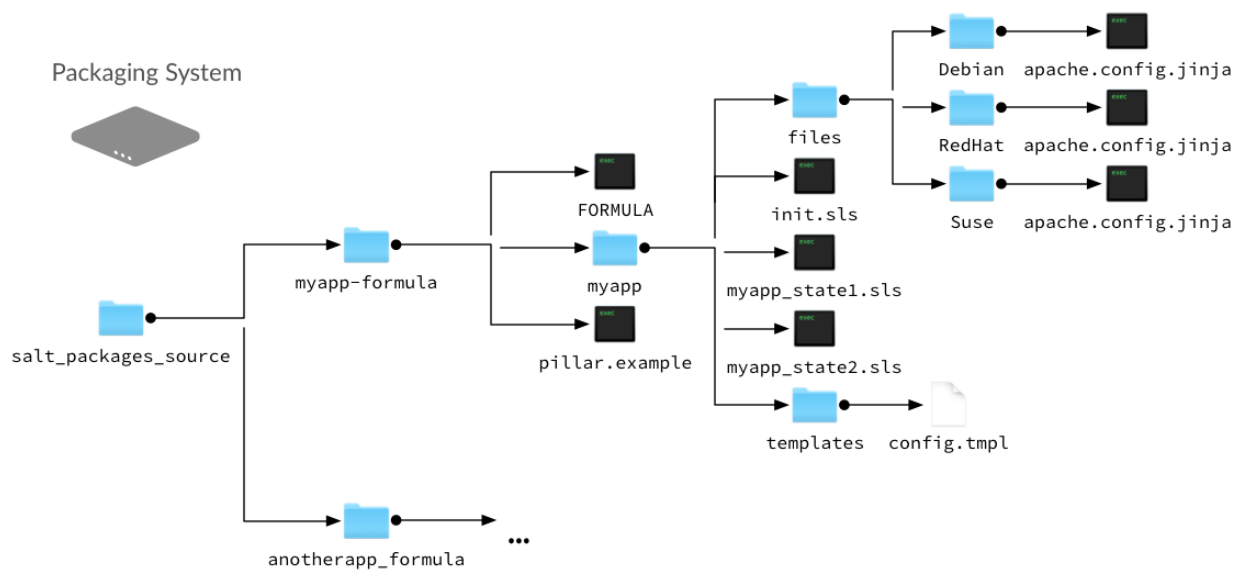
Packaging System

salt_packages_source

myapp-formula

anotherapp_formula

...

FORMULA

myapp

pillar.example

files

init.sls

myapp_state1.sls

myapp_state2.sls

templates

config.tmpl

Debian

RedHat

Suse

apache.config.jinja

apache.config.jinja

apache.config.jinja